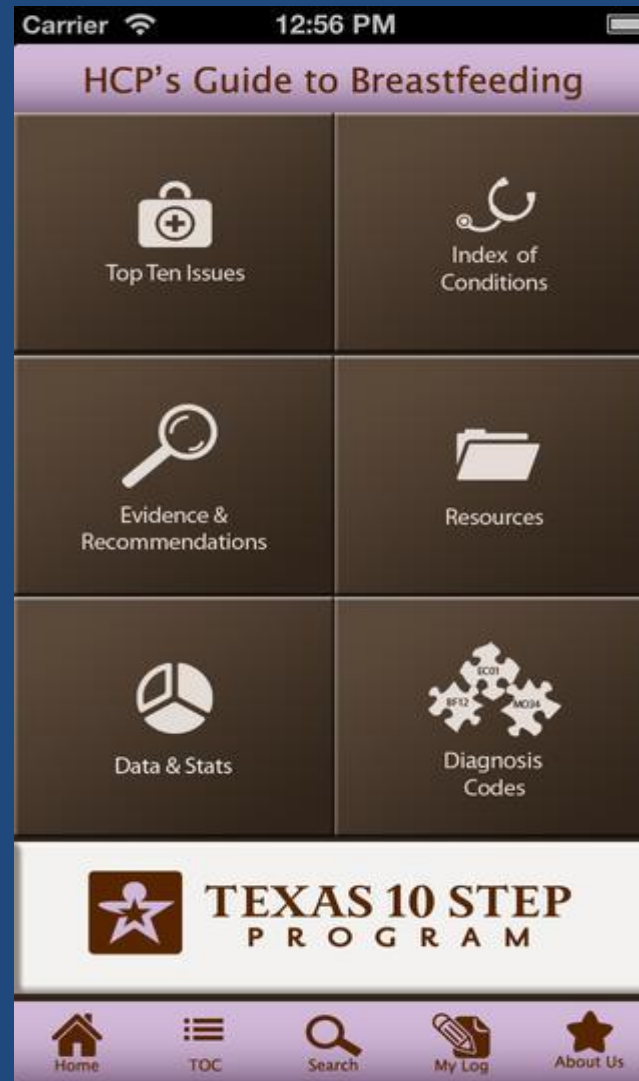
Carrier 12:56 PM

HCP's Guide to Breastfeeding

Top Ten Issues

Index of Conditions

Evidence & Recommendations

Resources

Data & Stats

EC01 BF12 MO34

Diagnosis Codes

TEXAS 10 STEP PROGRAM

Home TOC Search My Log About Us